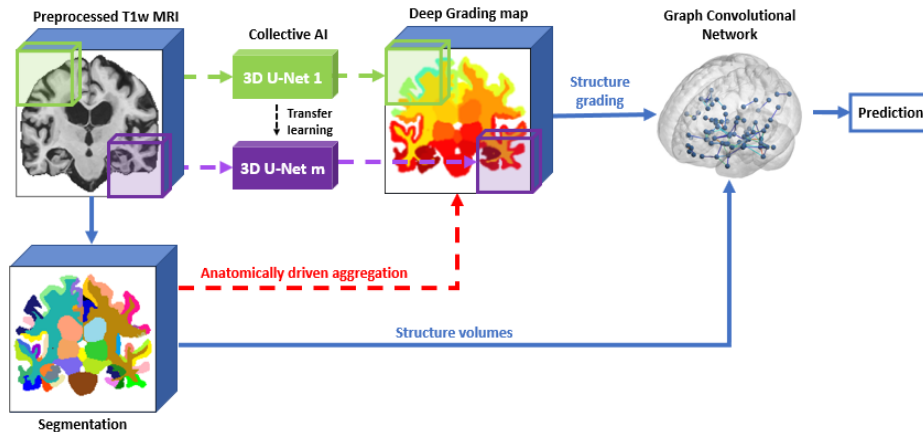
Preprocessed T1w MRI

Collective AI

3D U-Net 1

Transfer learning

3D U-Net m

Deep Grading map

Structure grading

Graph Convolutional Network

Prediction

Anatomically driven aggregation

Structure volumes

Segmentation